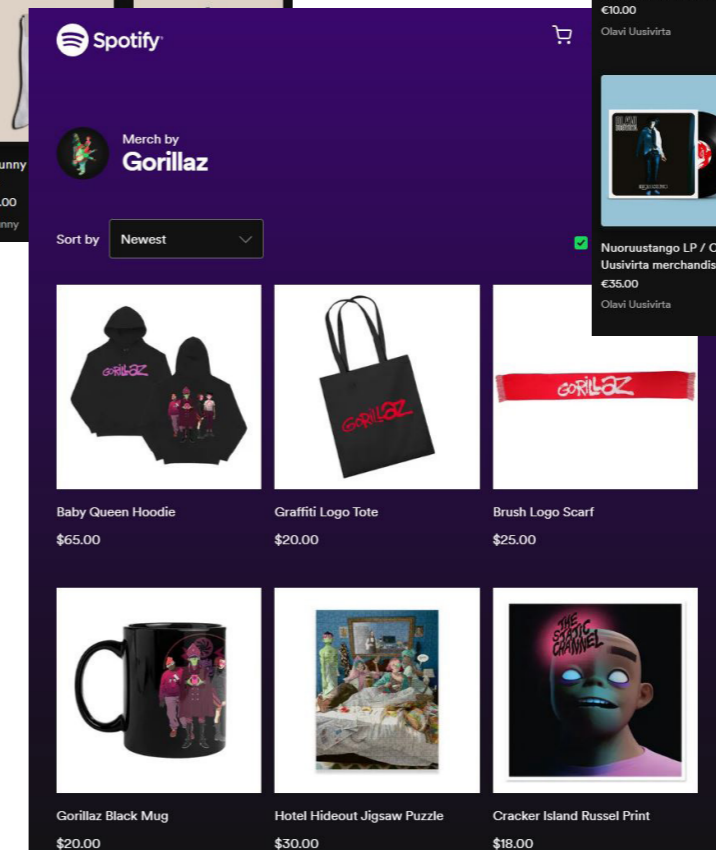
unny
.00
nny

Spotify

Merch by
Gorillaz

Sort by Newest

€10.00
Olavi Uusivirta

Nuoruustango LP / O
Uusivirta merchandis
€35.00
Olavi Uusivirta

GORILLAZ

Baby Queen Hoodie
$65.00

GORILLAZ

Graffiti Logo Tote
$20.00

GORILLAZ

Brush Logo Scarf
$25.00

Gorillaz Black Mug
$20.00

Hotel Hideout Jigsaw Puzzle
$30.00

THE STATIC CHANNEL

Cracker Island Russel Print
$18.00